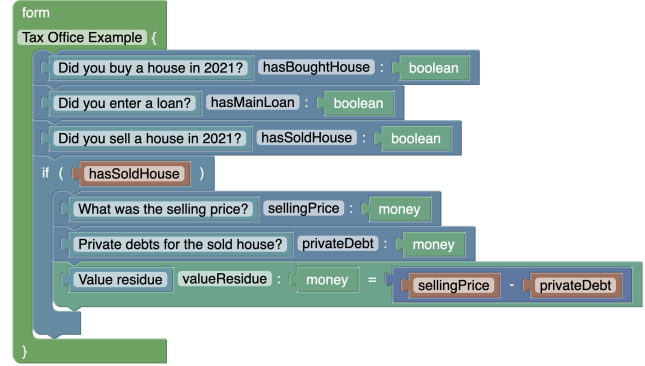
form
Tax Office Example {
Did you buy a house in 2021? hasBoughtHouse : boolean
Did you enter a loan? hasMainLoan : boolean
Did you sell a house in 2021? hasSoldHouse : boolean
if ( hasSoldHouse )
What was the selling price? sellingPrice : money
Private debts for the sold house? privateDebt : money
Value residue valueResidue : money = sellingPrice - privateDebt
}